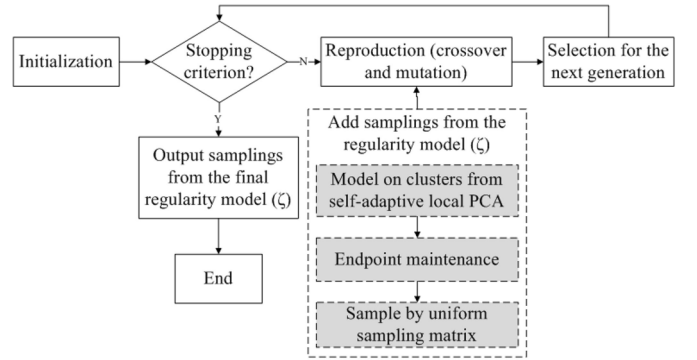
Initialization

Stopping criterion?

N

Reproduction (crossover and mutation)

Selection for the next generation

Y

Output samplings from the final regularity model (ζ)

End

Add samplings from the regularity model (ζ)

Model on clusters from self-adaptive local PCA

Endpoint maintenance

Sample by uniform sampling matrix